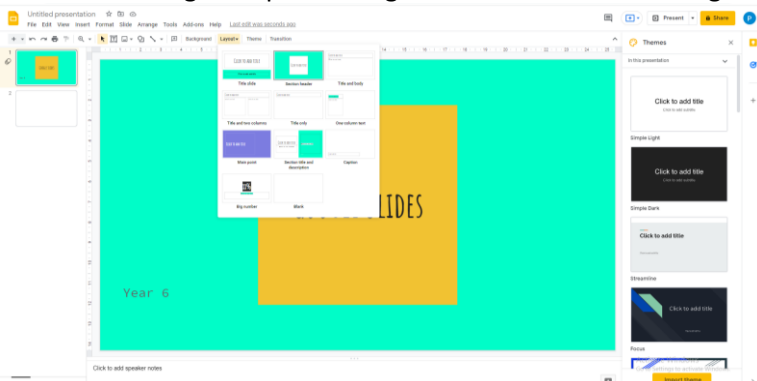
Untitled presentation
File Edit View Insert Format Slide Arrange Tools Add-ons Help Last edit was seconds ago
Present Share
Background Layout Theme Transition
Title slide
Section header
Title and body
Title and two columns
Title only
One column text
Main point
Section title and description
Caption
Big number
Blank
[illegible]LIDES
Year 6
Click to add speaker notes
Themes
In this presentation
Click to add title
Simple Light
Click to add title
Simple Dark
Click to add title
Streamline
Click to add title
Focus
Import theme